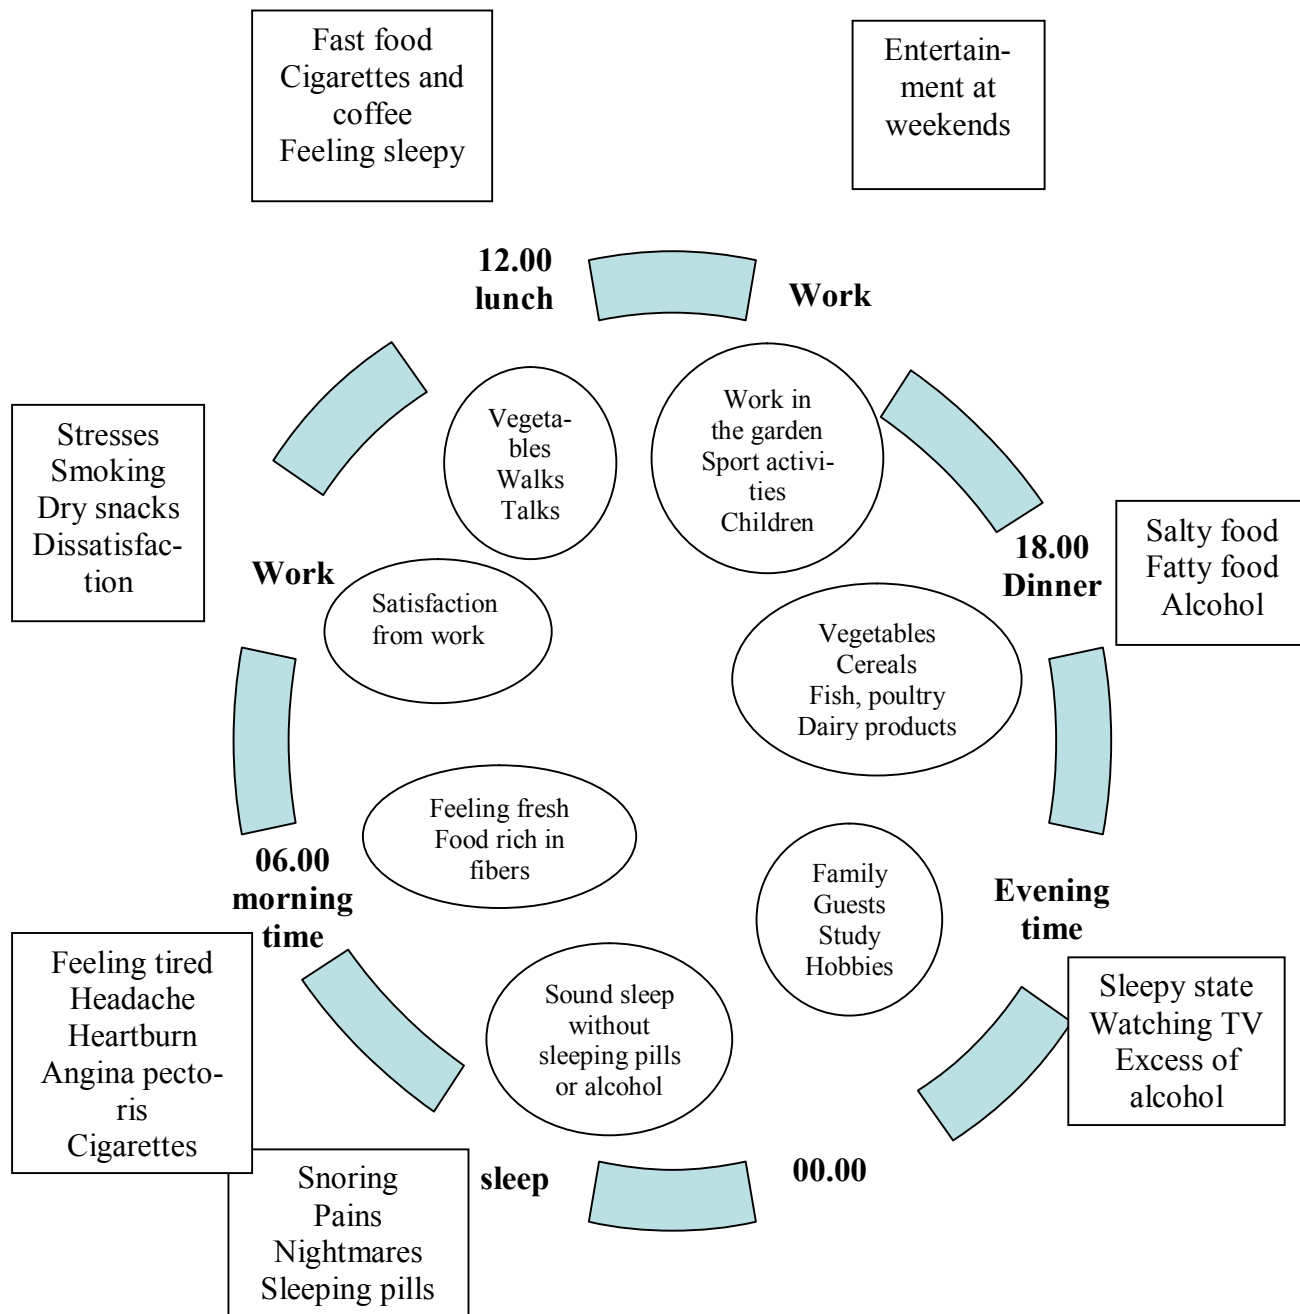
Fast food
Cigarettes and coffee
Feeling sleepy

Entertainment at weekends

12.00
lunch

Work

Stresses
Smoking
Dry snacks
Dissatisfaction

Vegetables
Walks
Talks

Work in the garden
Sport activities
Children

18.00
Dinner

Salty food
Fatty food
Alcohol

Work

Satisfaction from work

Vegetables
Cereals
Fish, poultry
Dairy products

Feeling fresh
Food rich in fibers

06.00
morning time

Family
Guests
Study
Hobbies

Evening time

Feeling tired
Headache
Heartburn
Angina pectoris
Cigarettes

Sound sleep without sleeping pills or alcohol

Sleepy state
Watching TV
Excess of alcohol

Snoring
Pains
Nightmares
Sleeping pills

sleep

00.00